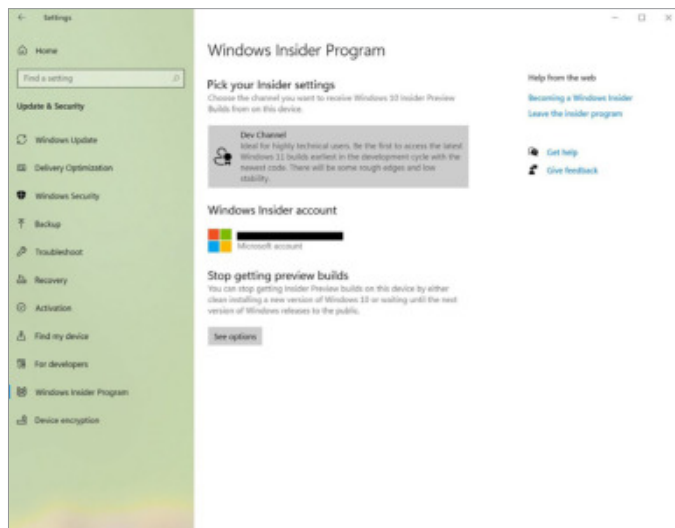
← Settings

Home

Find a setting

Update & Security

Windows Update

Delivery Optimization

Windows Security

Backup

Troubleshoot

Recovery

Activation

Find my device

For developers

Windows Insider Program

Device encryption

Windows Insider Program

Pick your Insider settings

Choose the channel you want to receive Windows 10 Insider Preview Builds from on this device.

Dev Channel
Ideal for highly technical users. Be the first to access the latest Windows 11 builds earliest in the development cycle with the newest code. There will be some rough edges and low stability.

Windows Insider account

Microsoft account

Stop getting preview builds

You can stop getting Insider Preview builds on this device by either clean installing a new version of Windows 10 or waiting until the next version of Windows releases to the public.

See options

Help from the web

Becoming a Windows Insider

Leave the insider program

Get help

Give feedback